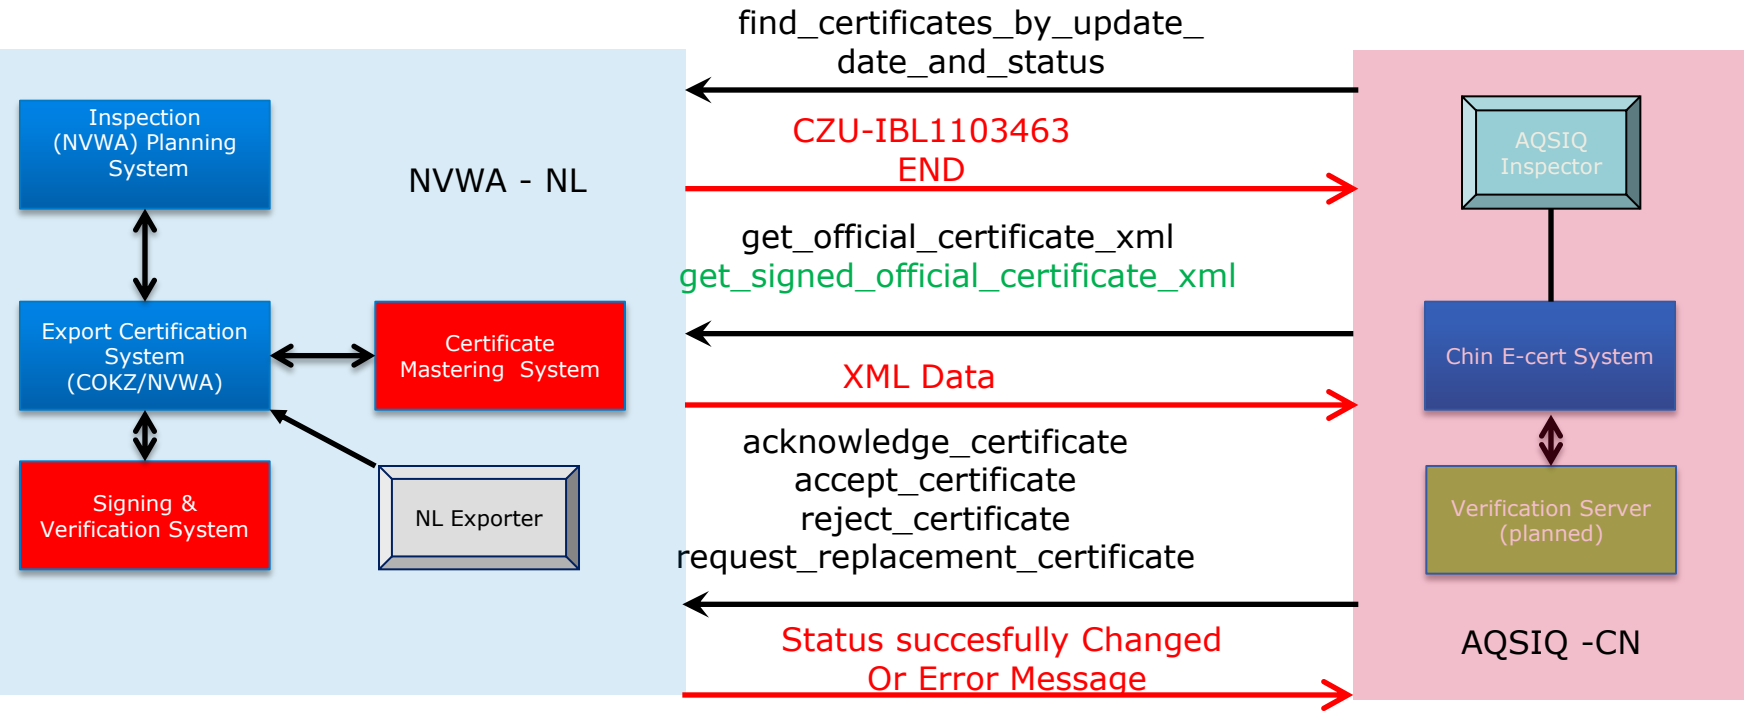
Inspection (NVWA) Planning System

NVWA - NL

Export Certification System (COKZ/NVWA)

Certificate Mastering System

Signing & Verification System

NL Exporter

find_certificates_by_update_ date_and_status

CZU-IBL1103463 END

get_official_certificate_xml
get_signed_official_certificate_xml

XML Data

acknowledge_certificate
accept_certificate
reject_certificate
request_replacement_certificate

Status succesfully Changed Or Error Message

AQSIQ Inspector

Chin E-cert System

Verification Server (planned)

AQSIQ -CN